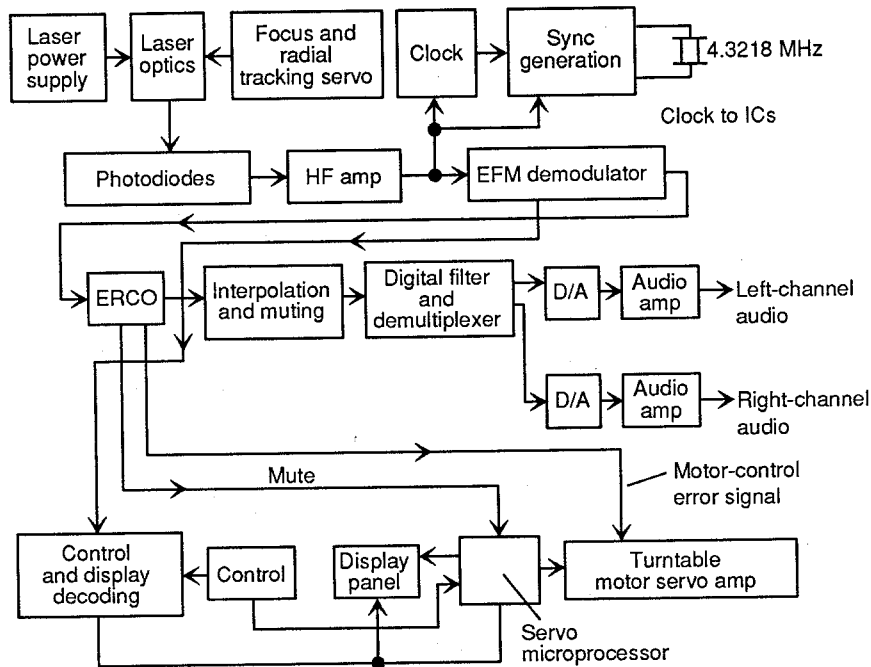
Laser power supply

Laser optics

Focus and radial tracking servo

Clock

Sync generation

4.3218 MHz

Clock to ICs

Photodiodes

HF amp

EFM demodulator

ERCO

Interpolation and muting

Digital filter and demultiplexer

D/A

Audio amp

Left-channel audio

D/A

Audio amp

Right-channel audio

Mute

Motor-control error signal

Control and display decoding

Control

Display panel

Turntable motor servo amp

Servo microprocessor